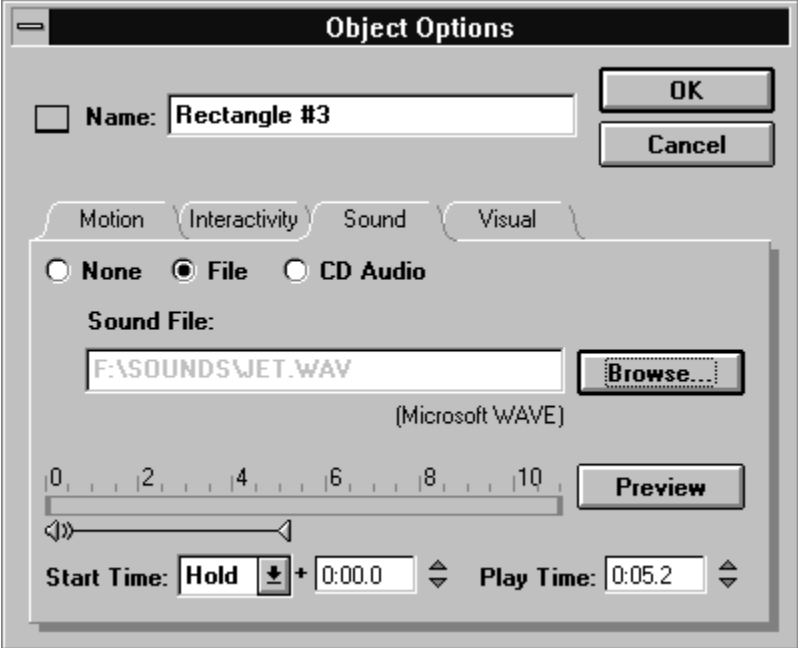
Object Options

Name: Rectangle #3

OK

Cancel

Motion

Interactivity

Sound

Visual

None

File

CD Audio

Sound File:

F:\SOUNDS\JET.WAV

Browse...

(Microsoft WAVE)

0 2 4 6 8 10

Preview

Start Time: Hold + 0:00.0

Play Time: 0:05.2